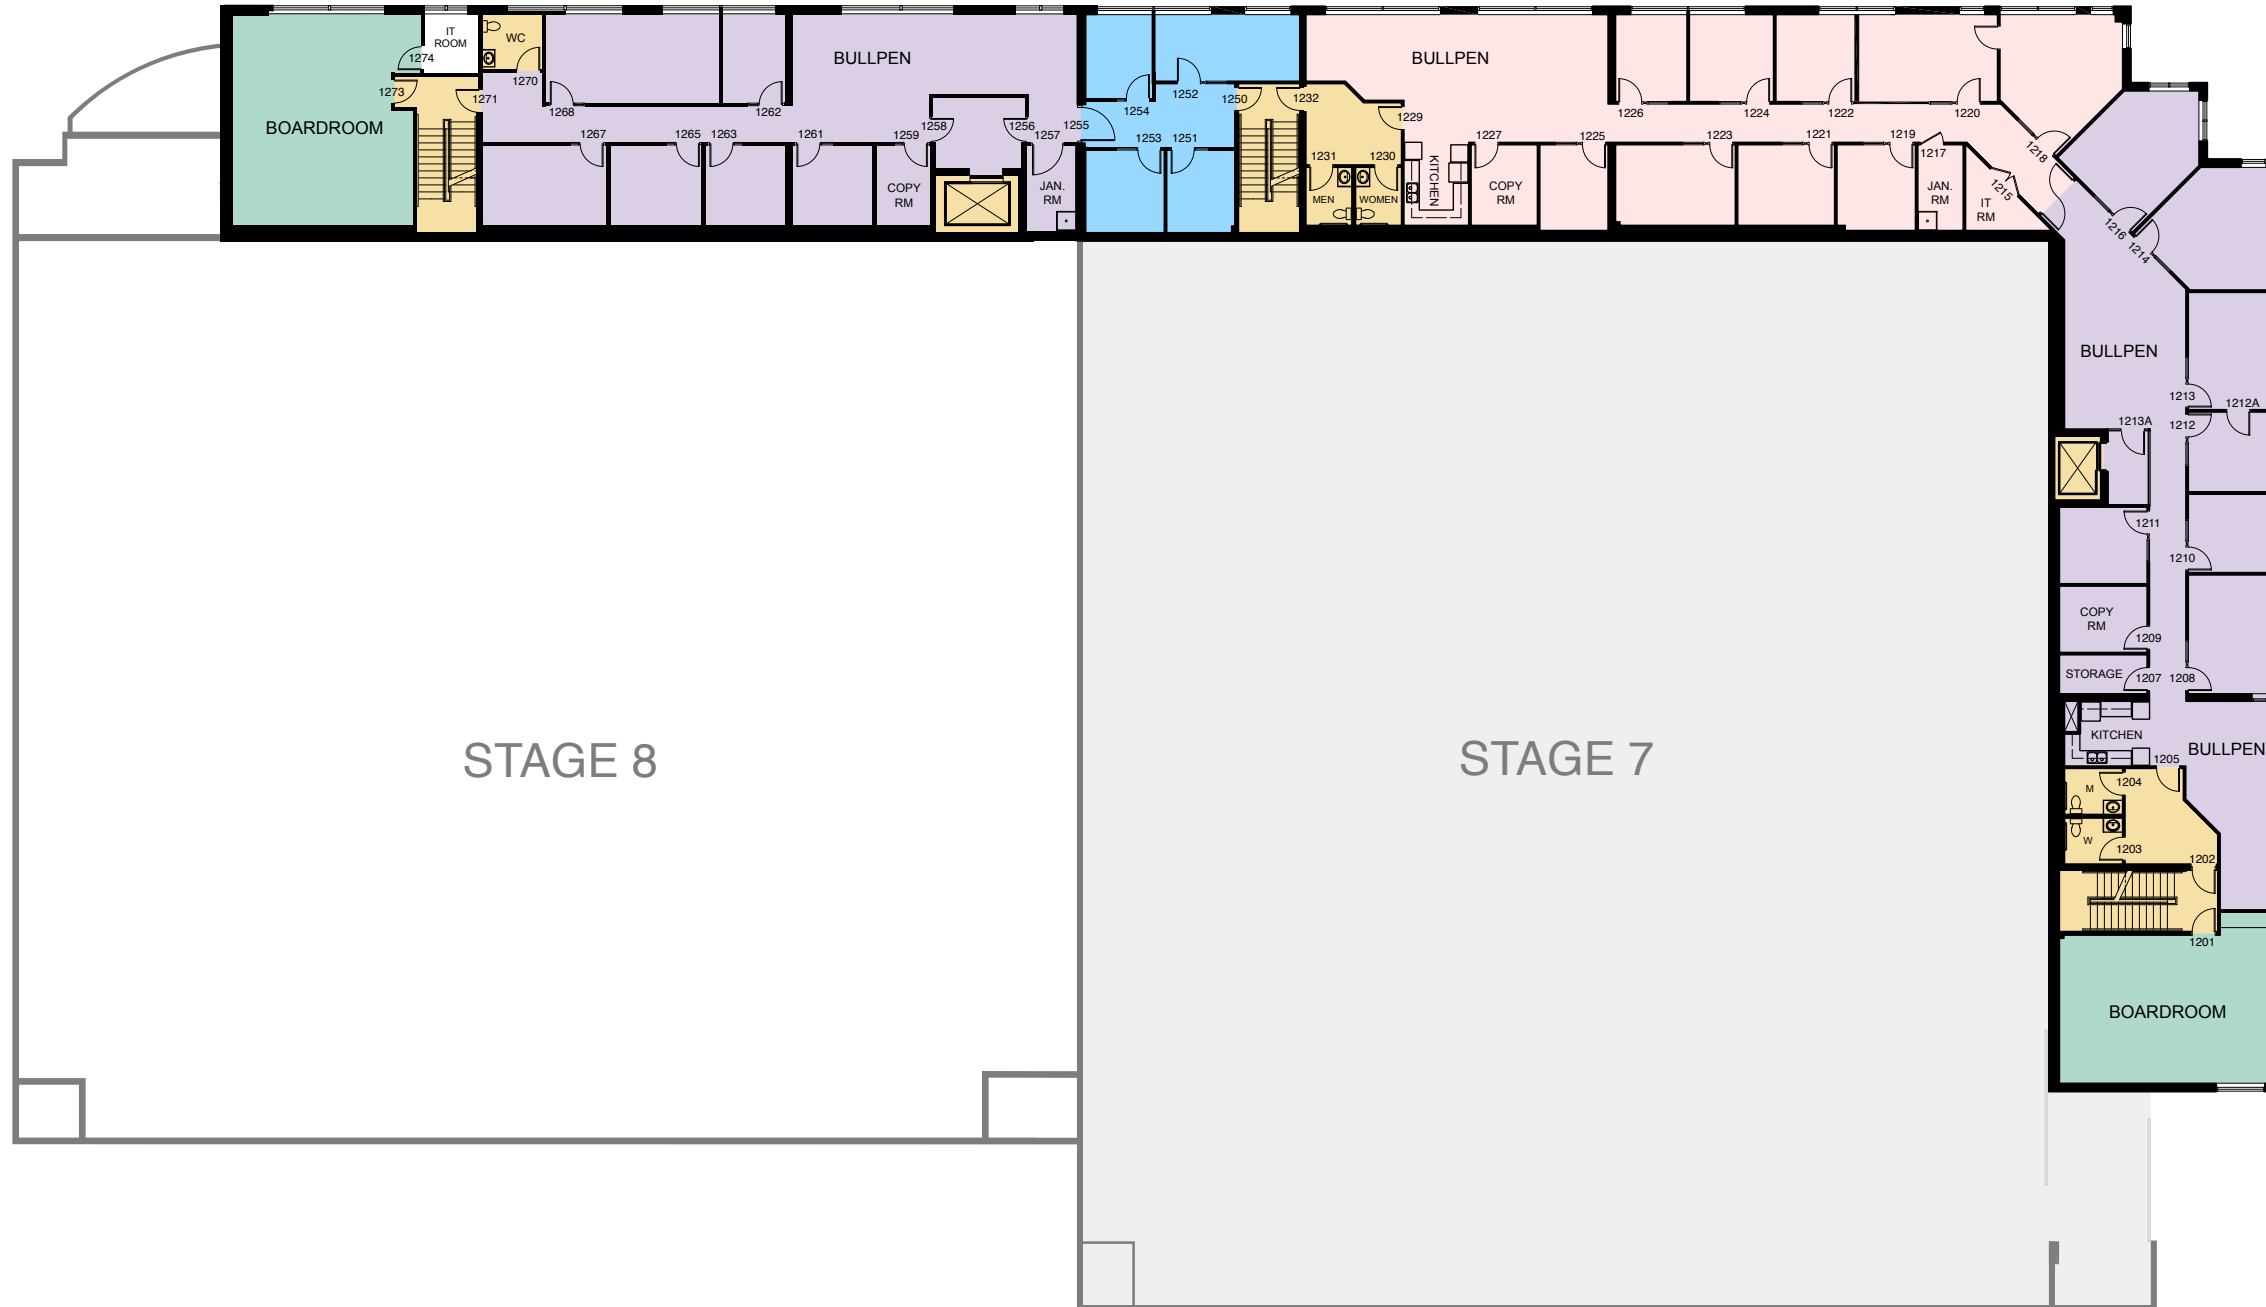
IT ROOM
WC
1274
1270
BULLPEN
1273
1271
1268
1262
BOARDROOM
1267
1265
1263
1261
1259
1258
1256
1257
1255
COPY RM
JAN. RM
1252
1254
1250
1253
1251
1232
BULLPEN
1229
1231
1230
MEN
WOMEN
KITCHEN
1227
COPY RM
1225
1226
1224
1222
1220
1223
1221
1219
1217
JAN. RM
IT RM
1215
1218
1216
1214
BULLPEN
1213
1212A
1213A
1212
1211
1210
COPY RM
1209
STORAGE
1207
1208
KITCHEN
1205
BULLPEN
1204
M
W
1203
1202
1201
BOARDROOM
STAGE 8
STAGE 7